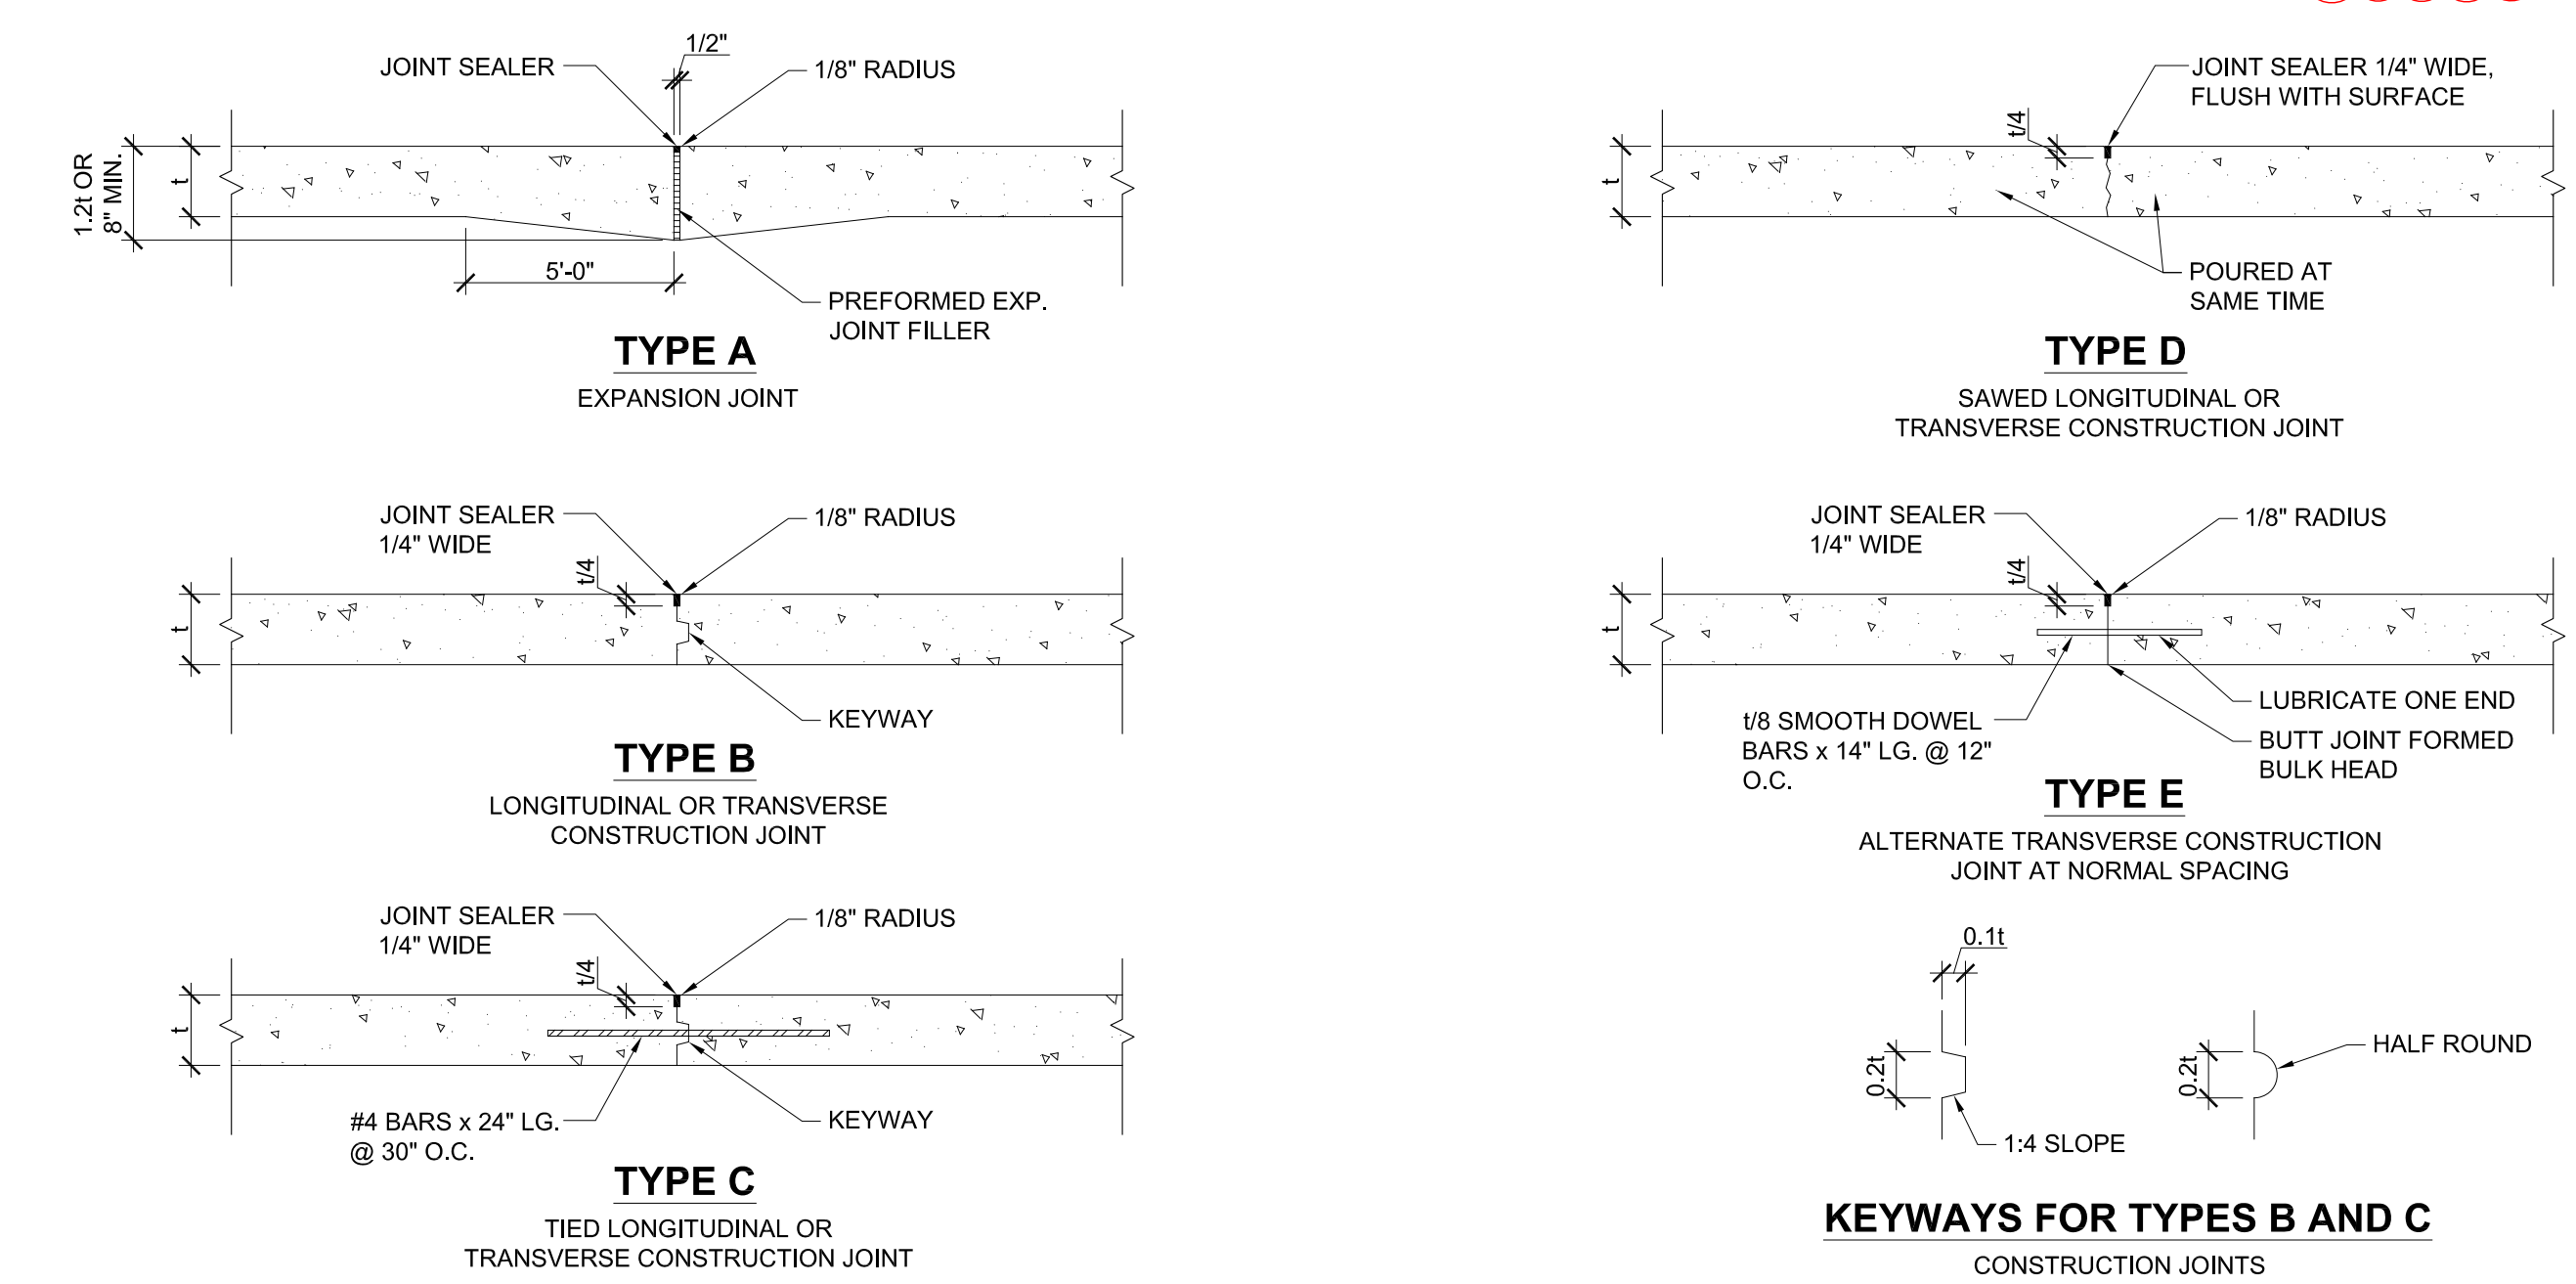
JOINT SEALER
1/2"
1/8" RADIUS
1.2t OR 8" MIN.
t
5'-0"
PREFORMED EXP. JOINT FILLER

TYPE A
EXPANSION JOINT

JOINT SEALER 1/4" WIDE, FLUSH WITH SURFACE
t/4
t
POURED AT SAME TIME

TYPE D
SAWED LONGITUDINAL OR TRANSVERSE CONSTRUCTION JOINT

JOINT SEALER 1/4" WIDE
1/8" RADIUS
t/4
t
KEYWAY

TYPE B
LONGITUDINAL OR TRANSVERSE CONSTRUCTION JOINT

JOINT SEALER 1/4" WIDE
1/8" RADIUS
t/4
t
LUBRICATE ONE END
t/8 SMOOTH DOWEL BARS x 14" LG. @ 12" O.C.
BUTT JOINT FORMED BULK HEAD

TYPE E
ALTERNATE TRANSVERSE CONSTRUCTION JOINT AT NORMAL SPACING

JOINT SEALER 1/4" WIDE
1/8" RADIUS
t/4
t
#4 BARS x 24" LG. @ 30" O.C.
KEYWAY

TYPE C
TIED LONGITUDINAL OR TRANSVERSE CONSTRUCTION JOINT

0.1t
0.2t
1:4 SLOPE
0.2t
HALF ROUND

KEYWAYS FOR TYPES B AND C
CONSTRUCTION JOINTS